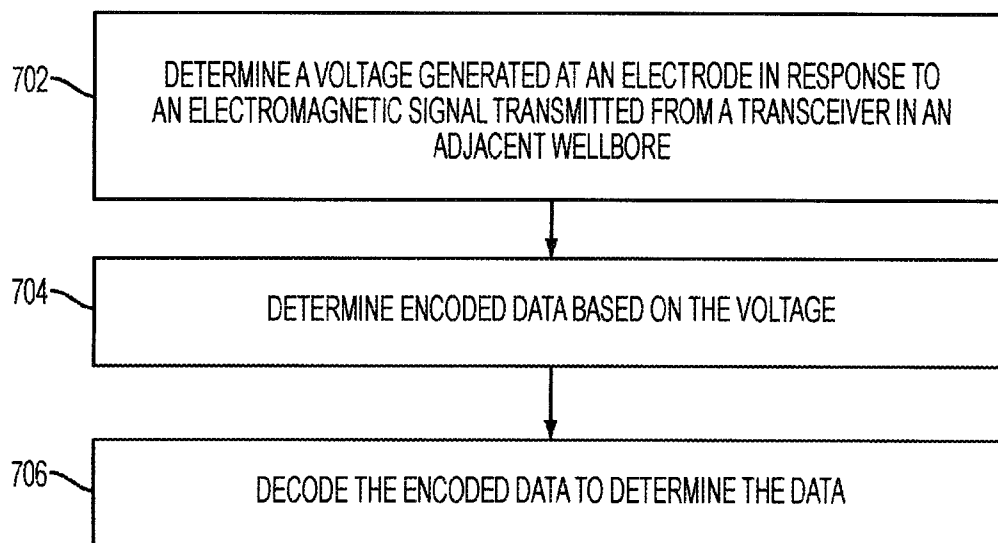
702

DETERMINE A VOLTAGE GENERATED AT AN ELECTRODE IN RESPONSE TO AN ELECTROMAGNETIC SIGNAL TRANSMITTED FROM A TRANSCEIVER IN AN ADJACENT WELLBORE

704

DETERMINE ENCODED DATA BASED ON THE VOLTAGE

706

DECODE THE ENCODED DATA TO DETERMINE THE DATA